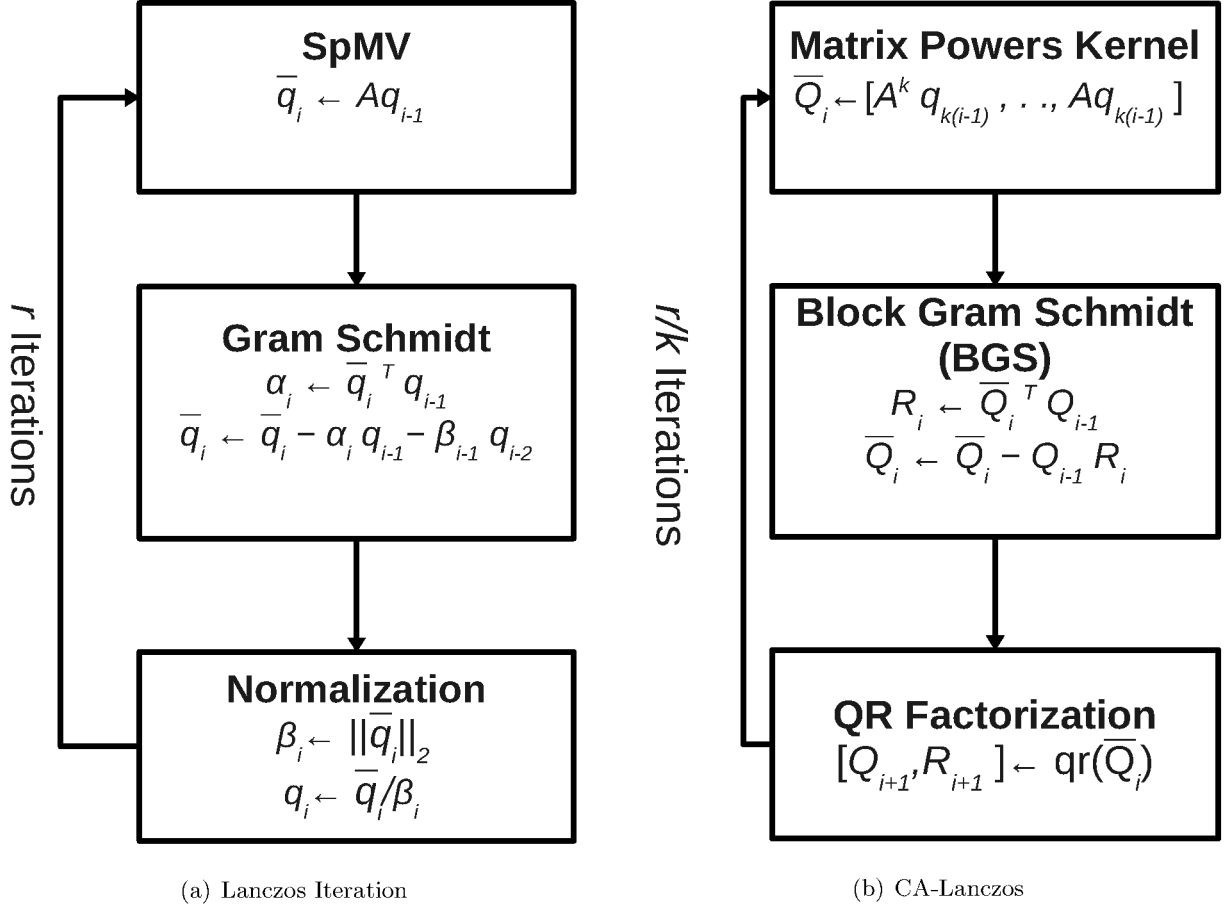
SpMV
$\overline{q}_i \leftarrow Aq_{i-1}$

Gram Schmidt
$\alpha_i \leftarrow \overline{q}_i^T q_{i-1}$
$\overline{q}_i \leftarrow \overline{q}_i - \alpha_i q_{i-1} - \beta_{i-1} q_{i-2}$

Normalization
$\beta_i \leftarrow ||\overline{q}_i||_2$
$q_i \leftarrow \overline{q}_i/\beta_i$

r Iterations

(a) Lanczos Iteration

Matrix Powers Kernel
$\overline{Q}_i \leftarrow [A^k q_{k(i-1)}, . . ., Aq_{k(i-1)}]$

Block Gram Schmidt (BGS)
$R_i \leftarrow \overline{Q}_i^T Q_{i-1}$
$\overline{Q}_i \leftarrow \overline{Q}_i - Q_{i-1} R_i$

QR Factorization
$[Q_{i+1}, R_{i+1}] \leftarrow qr(\overline{Q}_i)$

r/k Iterations

(b) CA-Lanczos